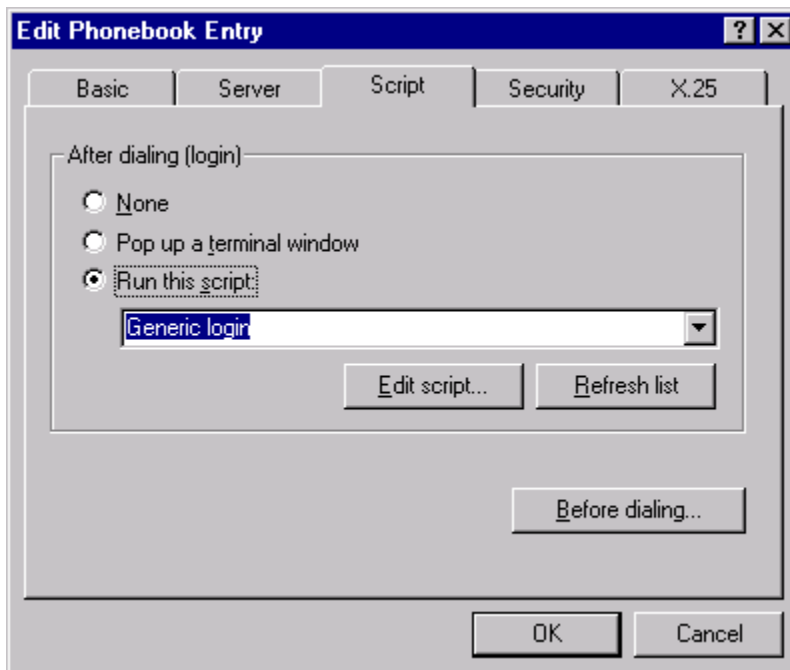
Edit Phonebook Entry

?

Basic

Server

Script

Security

X.25

After dialing (login)

None

Pop up a terminal window

Run this script:

Generic login

Edit script...

Refresh list

Before dialing...

OK

Cancel